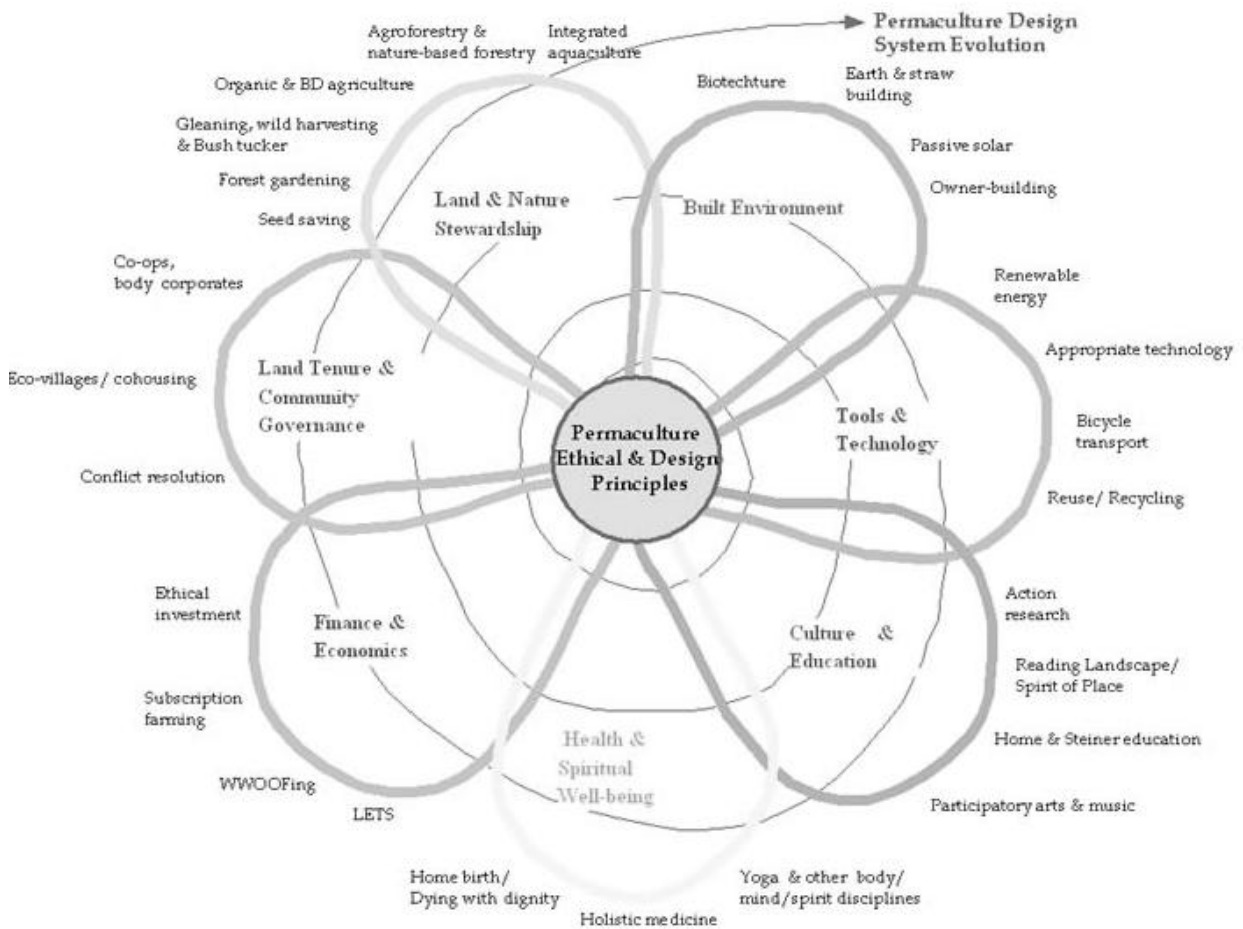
Permaculture Design System Evolution

Agroforestry & nature-based forestry

Integrated aquaculture

Organic & BD agriculture

Gleaning, wild harvesting & Bush tucker

Forest gardening

Seed saving

Land & Nature Stewardship

Biotechture

Earth & straw building

Passive solar

Owner-building

Built Environment

Co-ops, body corporates

Eco-villages / cohousing

Land Tenure & Community Governance

Conflict resolution

Renewable energy

Appropriate technology

Bicycle transport

Reuse/ Recycling

Tools & Technology

Permaculture Ethical & Design Principles

Ethical investment

Subscription farming

WWOOFing

LETS

Finance & Economics

Action research

Reading Landscape/ Spirit of Place

Home & Steiner education

Participatory arts & music

Culture & Education

Health & Spiritual Well-being

Home birth/ Dying with dignity

Holistic medicine

Yoga & other body/ mind/spirit disciplines